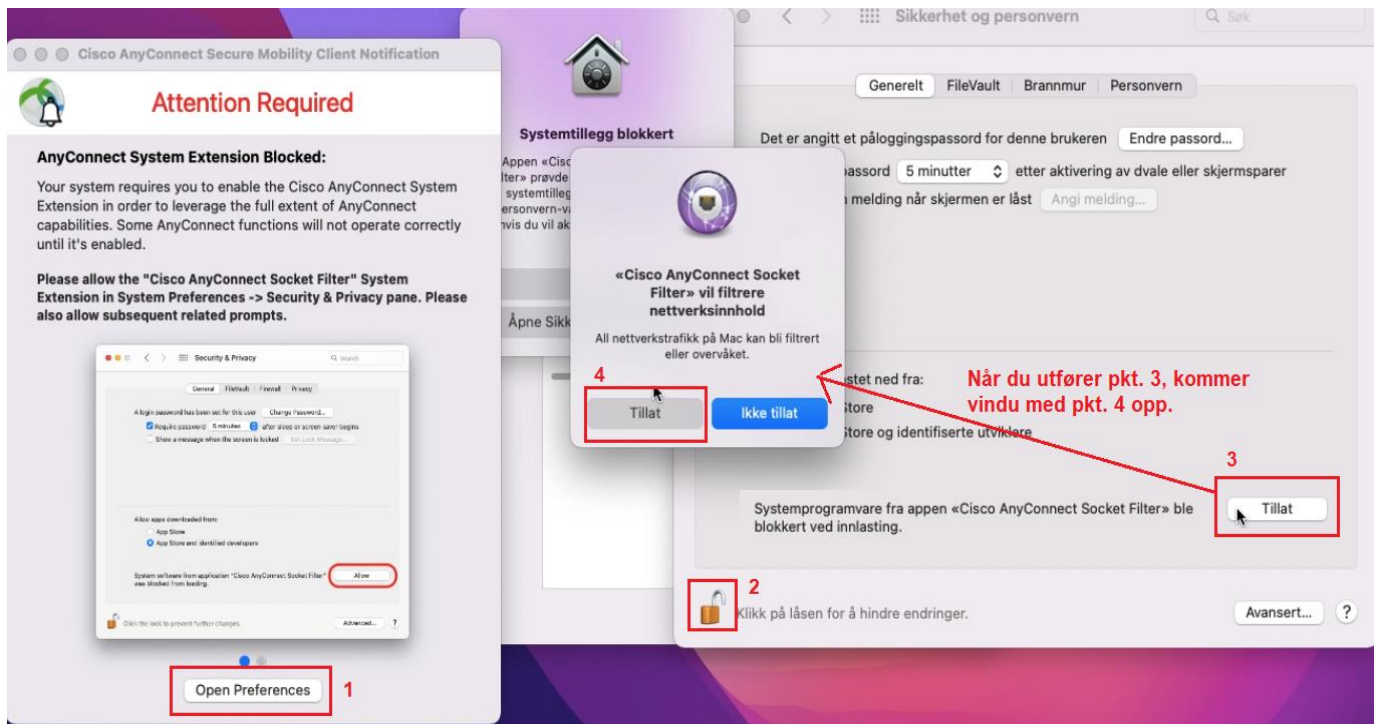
Cisco AnyConnect Secure Mobility Client Notification

Attention Required

AnyConnect System Extension Blocked:

Your system requires you to enable the Cisco AnyConnect System Extension in order to leverage the full extent of AnyConnect capabilities. Some AnyConnect functions will not operate correctly until it's enabled.

Please allow the "Cisco AnyConnect Socket Filter" System Extension in System Preferences -> Security & Privacy pane. Please also allow subsequent related prompts.

Security & Privacy

Search

General FileVault Firewall Privacy

A login password has been set for this user Change Password...

Require password 5 minutes after sleep or screen saver begins

Show a message when the screen is locked Set Lock Message...

Allow apps downloaded from:

App Store

App Store and identified developers

System software from application "Cisco AnyConnect Socket Filter" was blocked from loading. Allow

Click the lock to prevent further changes. Advanced... ?

Open Preferences 1

Systemtillegg blokkert

Appen «Cisc lter» prøvde systemtilleg ersonvern-v vis du vil ak

Åpne Sikk

«Cisco AnyConnect Socket Filter» vil filtrere nettverksinnhold

All nettverkstrafikk på Mac kan bli filtrert eller overvåket.

4

Tillat

Ikke tillat

Sikkerhet og personvern

Søk

Generelt FileVault Brannmur Personvern

Det er angitt et påloggingspassord for denne brukeren Endre passord...

passord 5 minutter etter aktivering av dvale eller skjermsparer

melding når skjermen er låst Angi melding...

stet ned fra:

Store

Store og identifiserte utviklere

Når du utfører pkt. 3, kommer vindu med pkt. 4 opp.

3

Systemprogramvare fra appen «Cisco AnyConnect Socket Filter» ble blokkert ved innlasting.

Tillat

2

Klikk på låsen for å hindre endringer.

Avansert... ?